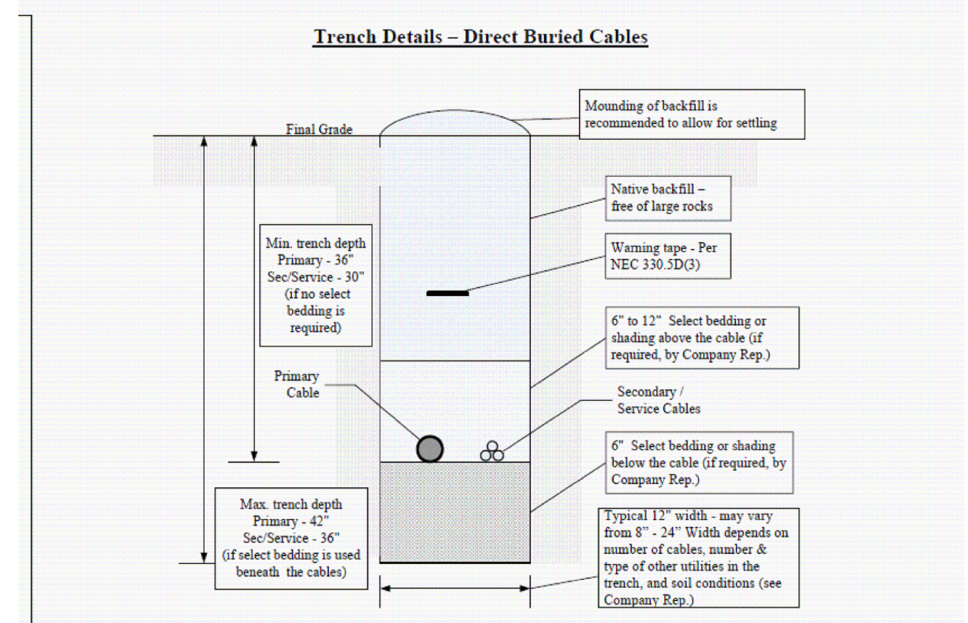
Trench Details – Direct Buried Cables

Mounding of backfill is recommended to allow for settling

Final Grade

Native backfill – free of large rocks

Min. trench depth
Primary - 36"
Sec/Service - 30"
(if no select bedding is required)

Warning tape - Per NEC 330.5D(3)

6" to 12" Select bedding or shading above the cable (if required, by Company Rep.)

Primary Cable

Secondary / Service Cables

6" Select bedding or shading below the cable (if required, by Company Rep.)

Max. trench depth
Primary - 42"
Sec/Service - 36"
(if select bedding is used beneath the cables)

Typical 12" width - may vary from 8" - 24" Width depends on number of cables, number & type of other utilities in the trench, and soil conditions (see Company Rep.)